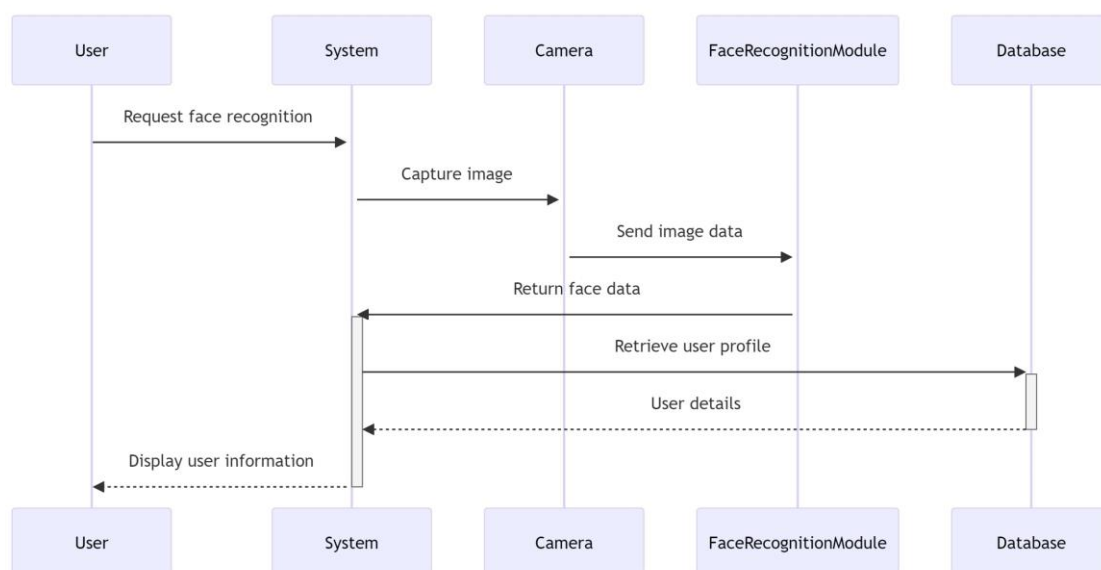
User
System
Camera
FaceRecognitionModule
Database

Request face recognition

Capture image

Send image data

Return face data

Retrieve user profile

User details

Display user information

User
System
Camera
FaceRecognitionModule
Database